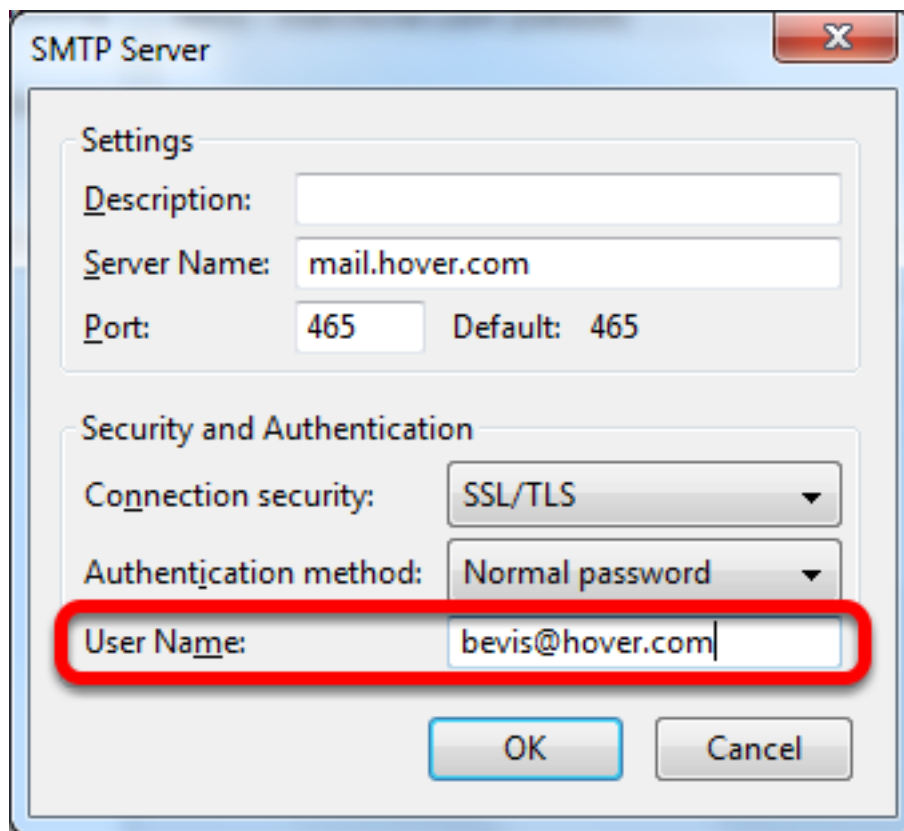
SMTP Server

Settings

Description:

Server Name: mail.hover.com

Port: 465 Default: 465

Security and Authentication

Connection security: SSL/TLS

Authentication method: Normal password

User Name: bevis@hover.com

OK

Cancel